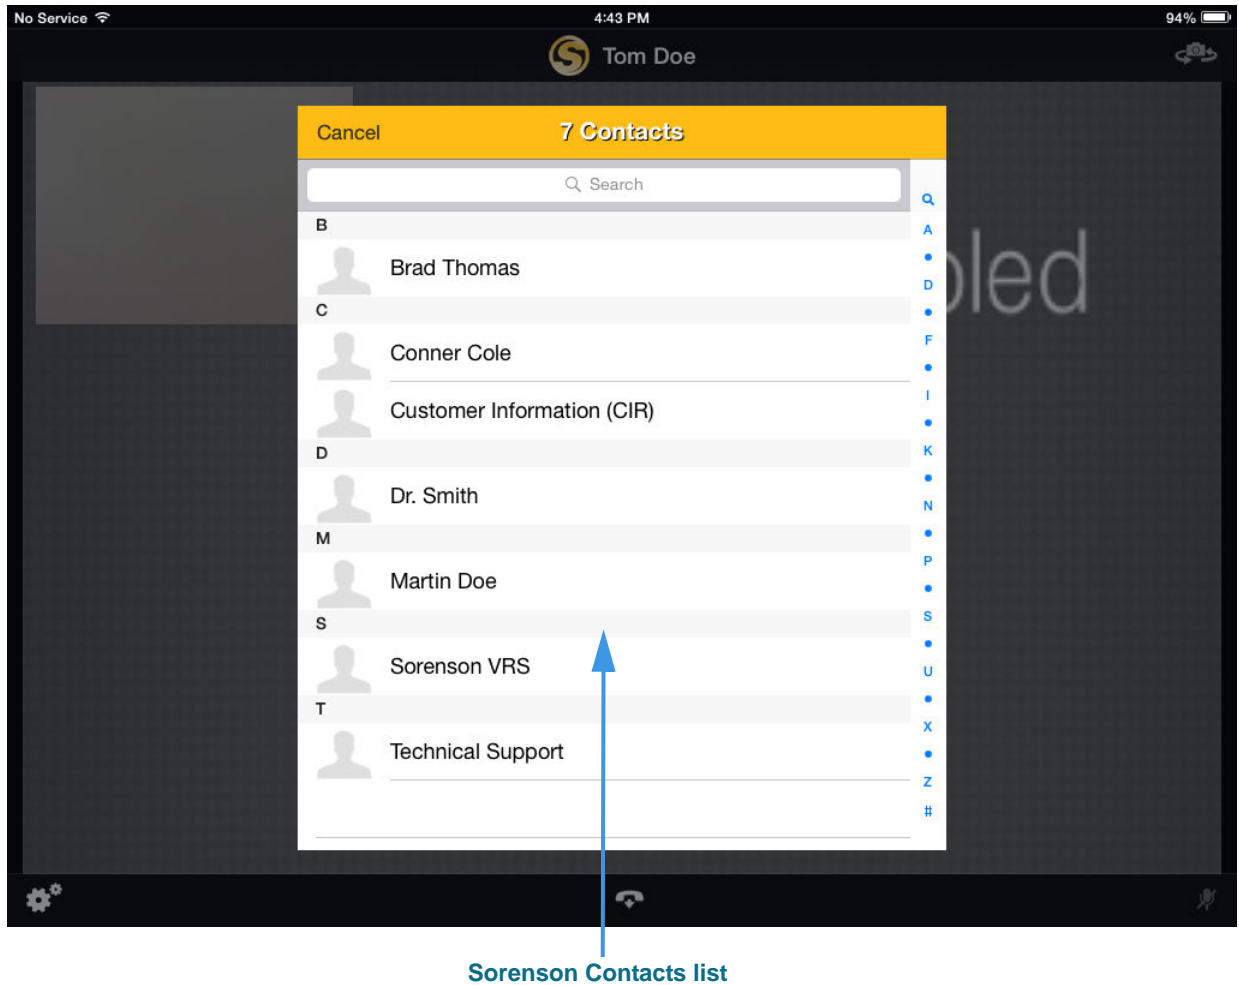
No Service
4:43 PM
94%
Tom Doe

Cancel
7 Contacts

Search

B
Brad Thomas
C
Conner Cole
Customer Information (CIR)
D
Dr. Smith
M
Martin Doe
S
Sorenson VRS
T
Technical Support

A
D
F
I
K
N
P
S
U
X
Z
#

bled

Sorenson Contacts list